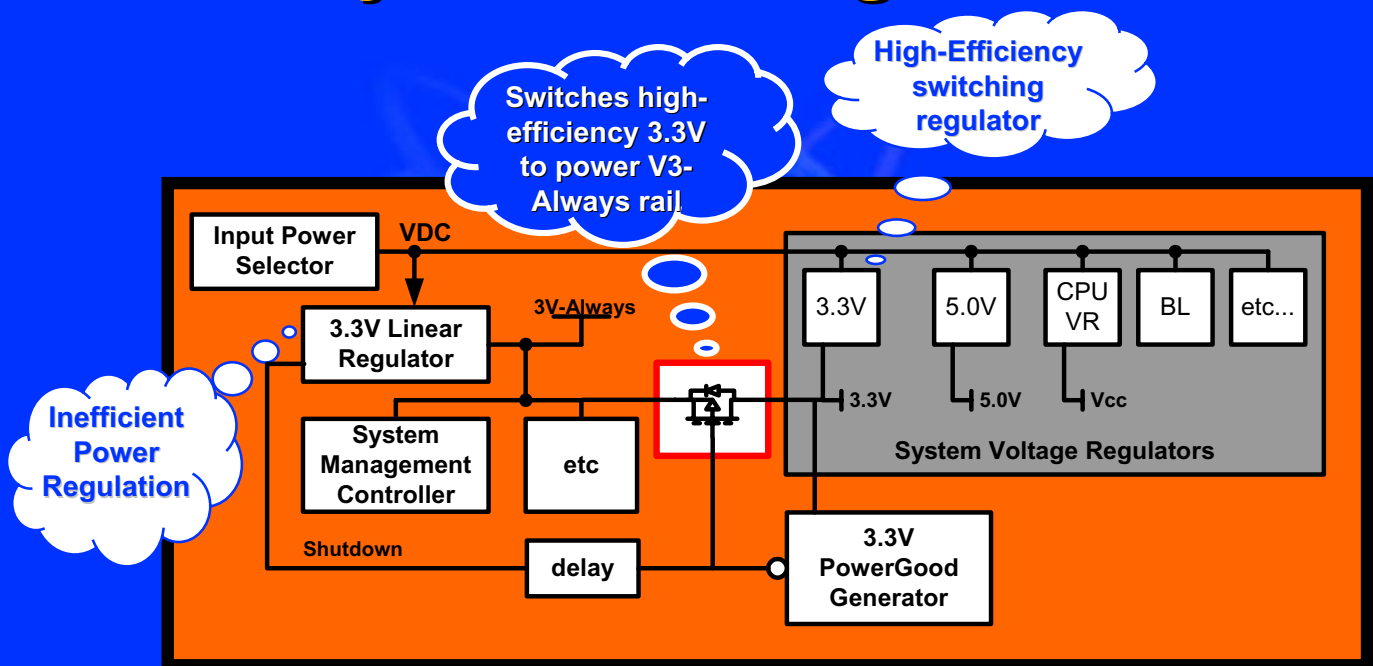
High-Efficiency switching regulator

Switches high-efficiency 3.3V to power V3-Always rail

Input Power Selector

VDC

3.3V Linear Regulator

3V-Always

3.3V

5.0V

CPU VR

BL

etc...

3.3V

5.0V

Vcc

Inefficient Power Regulation

System Management Controller

etc

System Voltage Regulators

Shutdown

delay

3.3V PowerGood Generator